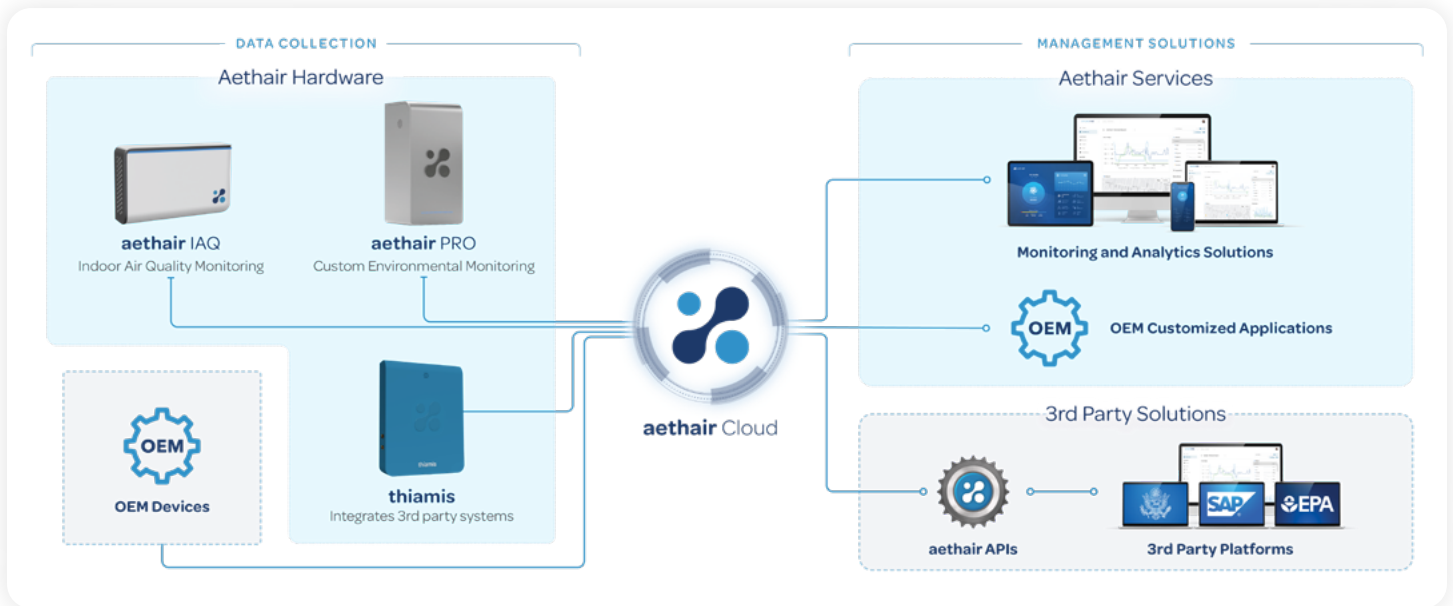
DATA COLLECTION

Aethair Hardware

aethair IAQ
Indoor Air Quality Monitoring

aethair PRO
Custom Environmental Monitoring

OEM

OEM Devices

thiamis
Integrates 3rd party systems

aethair Cloud

MANAGEMENT SOLUTIONS

Aethair Services

Monitoring and Analytics Solutions

OEM

OEM Customized Applications

3rd Party Solutions

aethair APIs

SAP

EPA

3rd Party Platforms